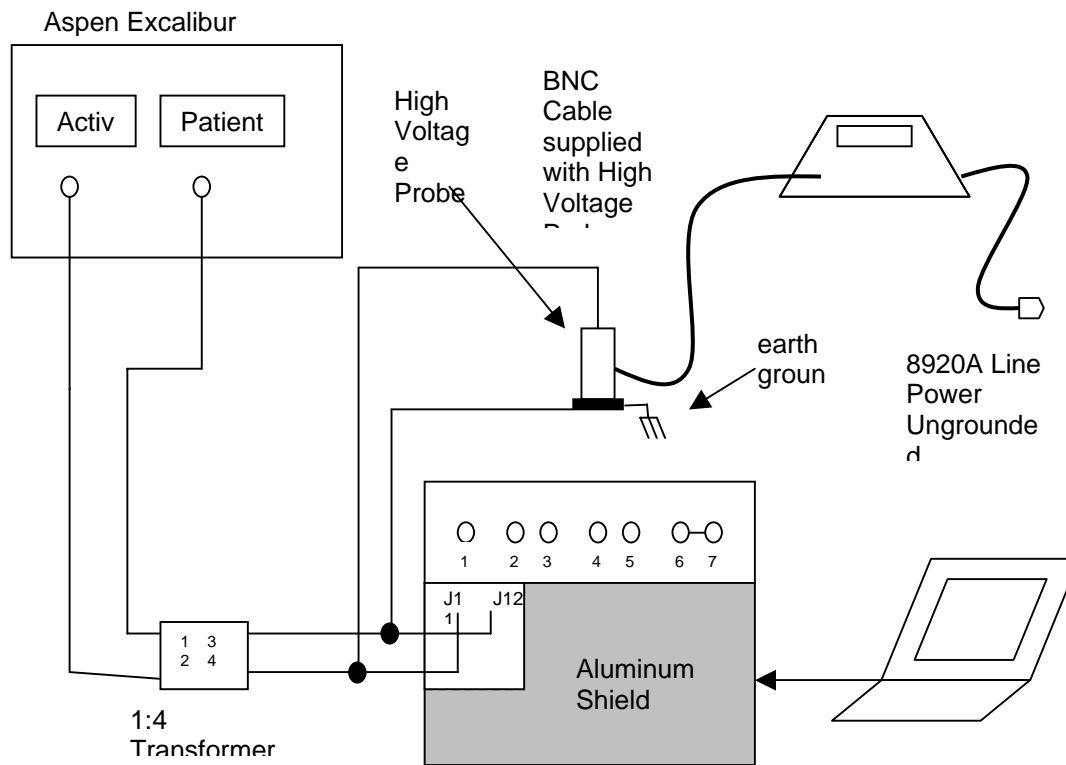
Aspen Excalibur

Activ

Patient

High Voltag e Probe

BNC Cable supplied with High Voltage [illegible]

earth groun

8920A Line Power Ungrounde d

1 2 3 4 5 6 7

J1 1

J12

1 3
2 4

Aluminum Shield

1:4 Transformer